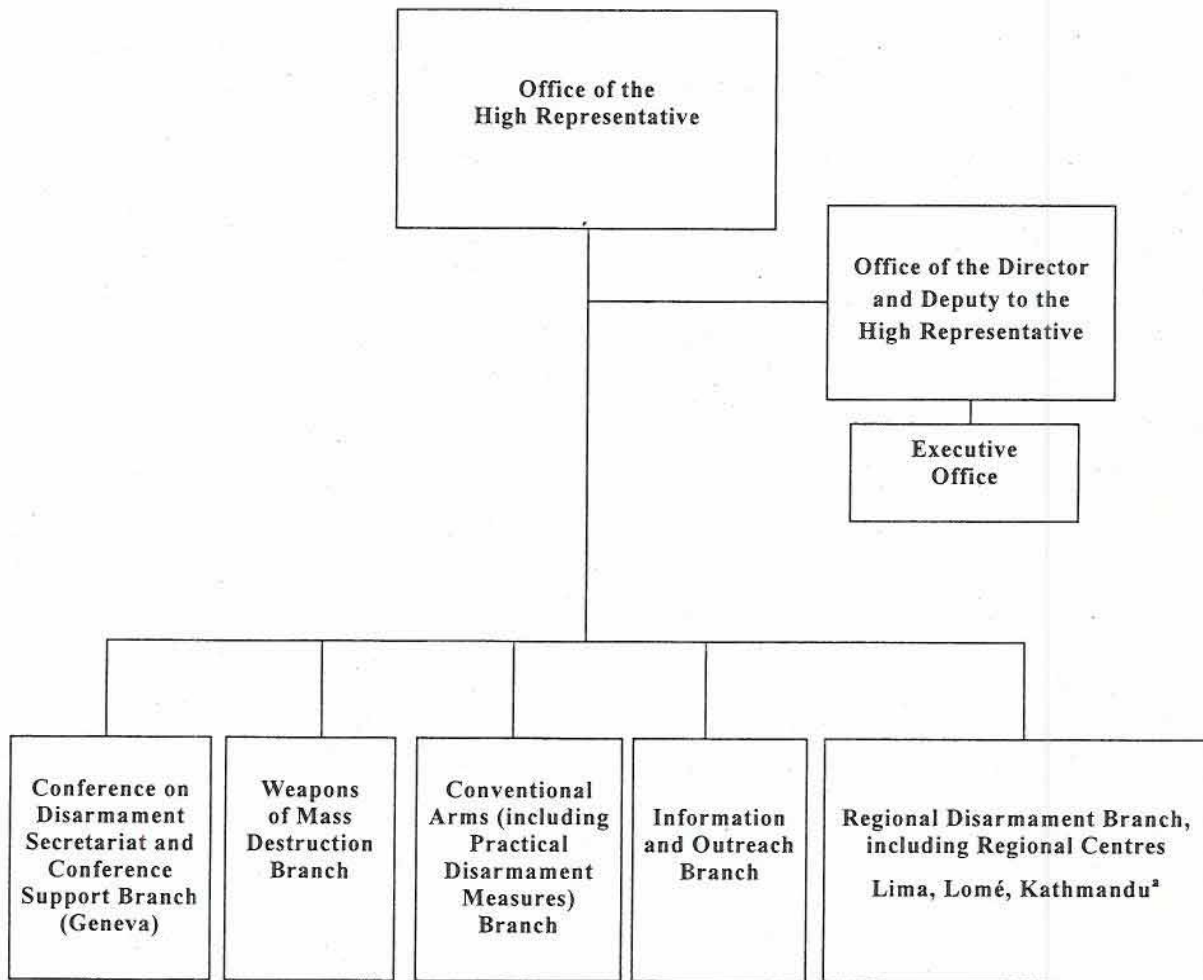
Office of the High Representative

Office of the Director and Deputy to the High Representative

Executive Office

Conference on Disarmament Secretariat and Conference Support Branch (Geneva)

Weapons of Mass Destruction Branch

Conventional Arms (including Practical Disarmament Measures) Branch

Information and Outreach Branch

Regional Disarmament Branch, including Regional Centres

Lima, Lomé, Kathmandu$^a$